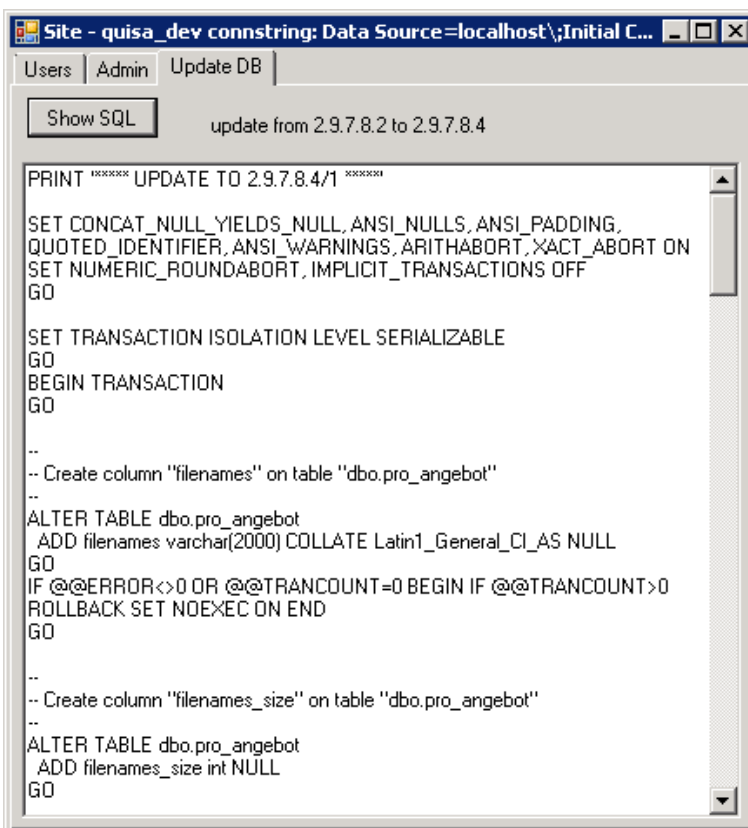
Site - quisa_dev connstring: Data Source=localhost\;Initial C...

Users | Admin | Update DB

Show SQL

update from 2.9.7.8.2 to 2.9.7.8.4

PRINT '***** UPDATE TO 2.9.7.8.4/1 *****'

SET CONCAT_NULL_YIELDS_NULL, ANSI_NULLS, ANSI_PADDING, QUOTED_IDENTIFIER, ANSI_WARNINGS, ARITHABORT, XACT_ABORT ON
SET NUMERIC_ROUNDABORT, IMPLICIT_TRANSACTIONS OFF
GO

SET TRANSACTION ISOLATION LEVEL SERIALIZABLE
GO
BEGIN TRANSACTION
GO

--
-- Create column "filenames" on table "dbo.pro_angebot"
--
ALTER TABLE dbo.pro_angebot
ADD filenames varchar(2000) COLLATE Latin1_General_CI_AS NULL
GO
IF @@ERROR<>0 OR @@TRANCOUNT=0 BEGIN IF @@TRANCOUNT>0 ROLLBACK SET NOEXEC ON END
GO

--
-- Create column "filenames_size" on table "dbo.pro_angebot"
--
ALTER TABLE dbo.pro_angebot
ADD filenames_size int NULL
GO